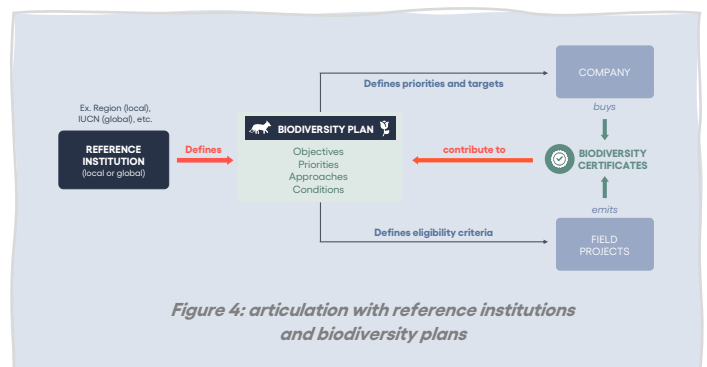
Ex. Region (local), IUCN (global), etc.

REFERENCE INSTITUTION
(local or global)

Defines

BIODIVERSITY PLAN

Objectives
Priorities
Approaches
Conditions

Defines priorities and targets

COMPANY

buys

contribute to

BIODIVERSITY CERTIFICATES

emits

Defines eligibility criteria

FIELD PROJECTS

Figure 4: articulation with reference institutions and biodiversity plans